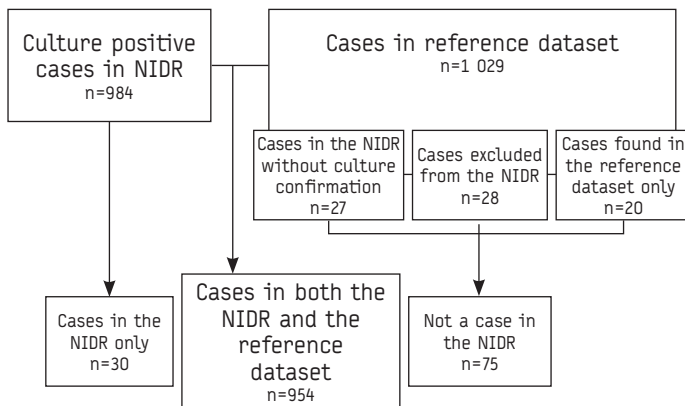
Culture positive cases in NIDR
n=984

Cases in reference dataset
n=1 029

Cases in the NIDR without culture confirmation
n=27

Cases excluded from the NIDR
n=28

Cases found in the reference dataset only
n=20

Cases in the NIDR only
n=30

Cases in both the NIDR and the reference dataset
n=954

Not a case in the NIDR
n=75